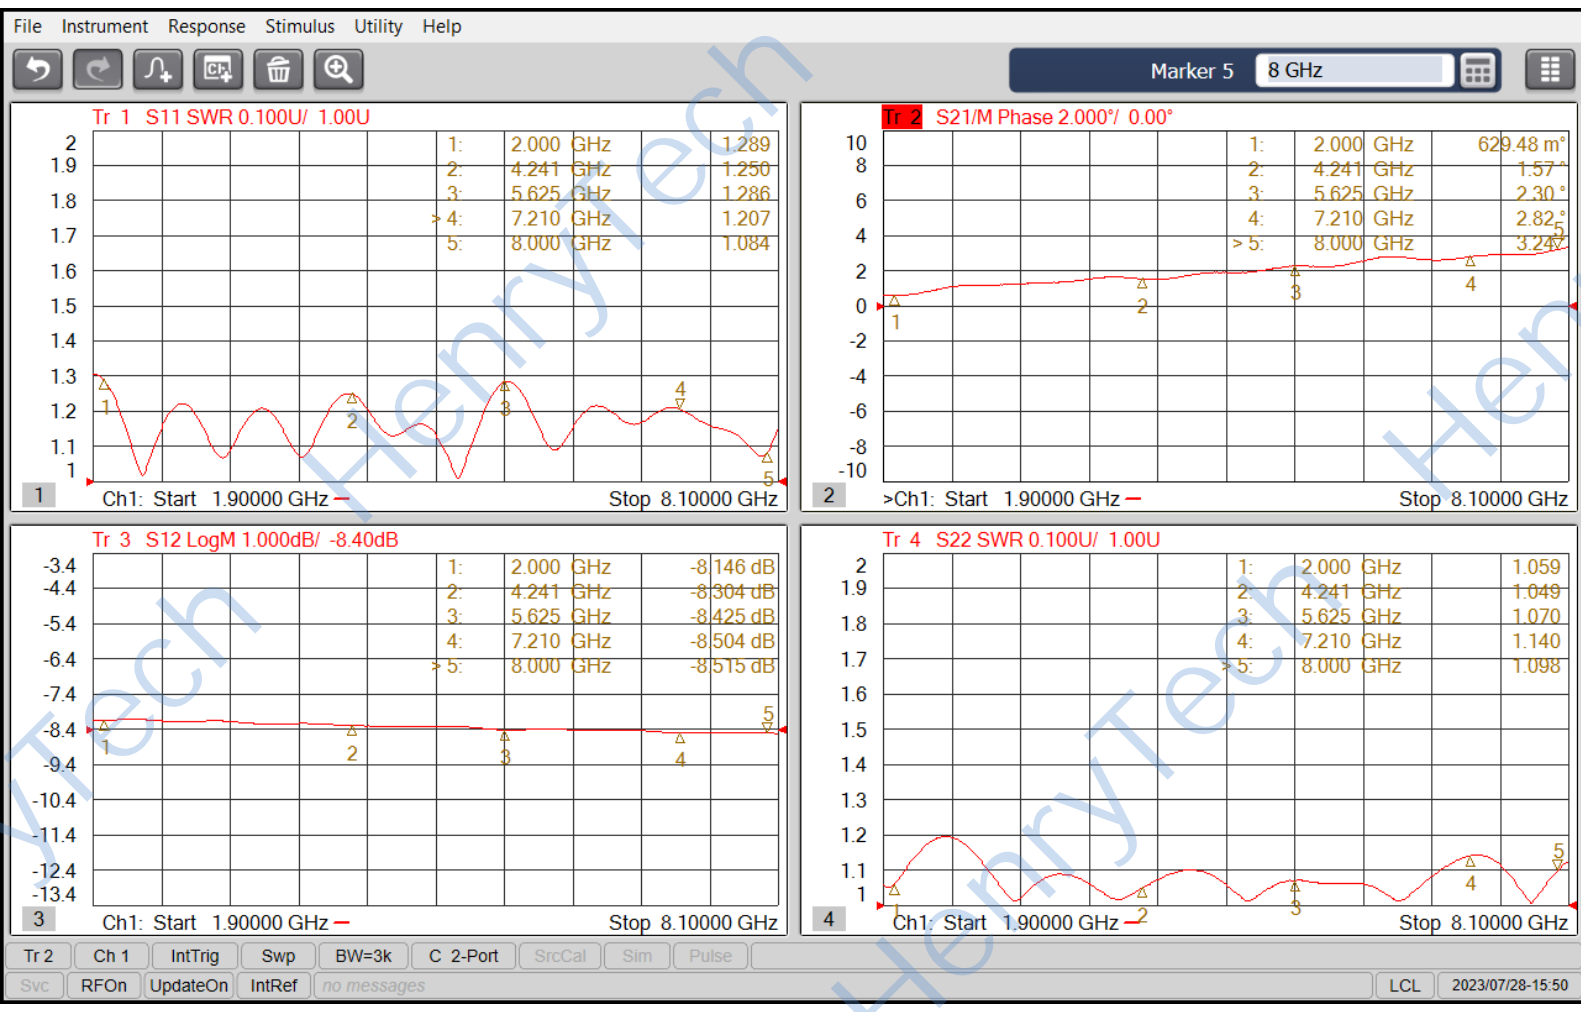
File Instrument Response Stimulus Utility Help

Marker 5 8 GHz

Tr 1 S11 SWR 0.100U/ 1.00U

| | | | |
|---|---|---|---|
| 1: | 2.000 | GHz | 1.289 |
| 2: | 4.241 | GHz | 1.250 |
| 3: | 5.625 | GHz | 1.286 |
| > 4: | 7.210 | GHz | 1.207 |
| 5: | 8.000 | GHz | 1.084 |

2 1.9 1.8 1.7 1.6 1.5 1.4 1.3 1.2 1.1 1

1 2 3 4 5

1 Ch1: Start 1.90000 GHz Stop 8.10000 GHz

Tr 2 S21/M Phase 2.000°/ 0.00°

| | | | |
|---|---|---|---|
| 1: | 2.000 | GHz | 629.48 m° |
| 2: | 4.241 | GHz | 1.57 ° |
| 3: | 5.625 | GHz | 2.30 ° |
| 4: | 7.210 | GHz | 2.82 ° |
| > 5: | 8.000 | GHz | 3.24 ° |

10 8 6 4 2 0 -2 -4 -6 -8 -10

1 2 3 4 5

2 >Ch1: Start 1.90000 GHz Stop 8.10000 GHz

Tr 3 S12 LogM 1.000dB/ -8.40dB

| | | | |
|---|---|---|---|
| 1: | 2.000 | GHz | -8.146 dB |
| 2: | 4.241 | GHz | -8.304 dB |
| 3: | 5.625 | GHz | -8.425 dB |
| 4: | 7.210 | GHz | -8.504 dB |
| > 5: | 8.000 | GHz | -8.515 dB |

-3.4 -4.4 -5.4 -6.4 -7.4 -8.4 -9.4 -10.4 -11.4 -12.4 -13.4

1 2 3 4 5

3 Ch1: Start 1.90000 GHz Stop 8.10000 GHz

Tr 4 S22 SWR 0.100U/ 1.00U

| | | | |
|---|---|---|---|
| 1: | 2.000 | GHz | 1.059 |
| 2: | 4.241 | GHz | 1.049 |
| 3: | 5.625 | GHz | 1.070 |
| 4: | 7.210 | GHz | 1.140 |
| > 5: | 8.000 | GHz | 1.098 |

2 1.9 1.8 1.7 1.6 1.5 1.4 1.3 1.2 1.1 1

1 2 3 4 5

4 Ch1: Start 1.90000 GHz Stop 8.10000 GHz

Tr 2 Ch 1 IntTrig Swp BW=3k C 2-Port SrcCal Sim Pulse

Svc RFOn UpdateOn IntRef no messages LCL 2023/07/28-15:50

HenryTech HenryTech HenryTech HenryTech